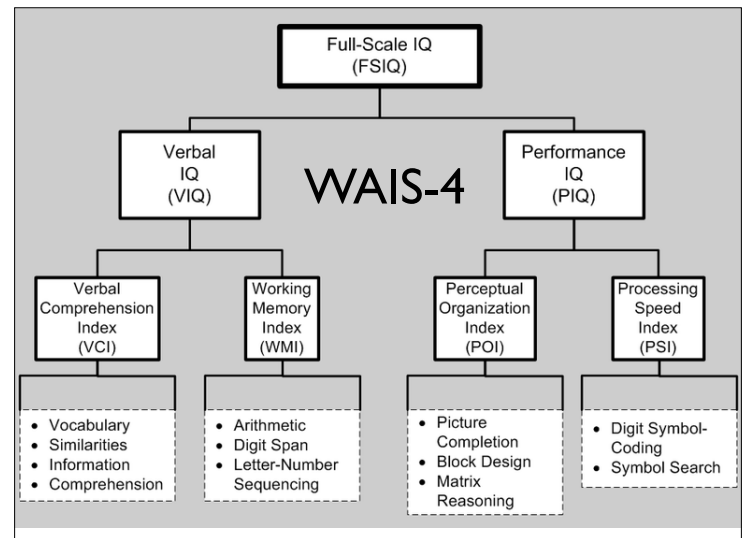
Full-Scale IQ (FSIQ)

Verbal IQ (VIQ)

WAIS-4

Performance IQ (PIQ)

Verbal Comprehension Index (VCI)

Working Memory Index (WMI)

Perceptual Organization Index (POI)

Processing Speed Index (PSI)

- Vocabulary
- Similarities
- Information
- Comprehension

- Arithmetic
- Digit Span
- Letter-Number Sequencing

- Picture Completion
- Block Design
- Matrix Reasoning

- Digit Symbol-Coding
- Symbol Search